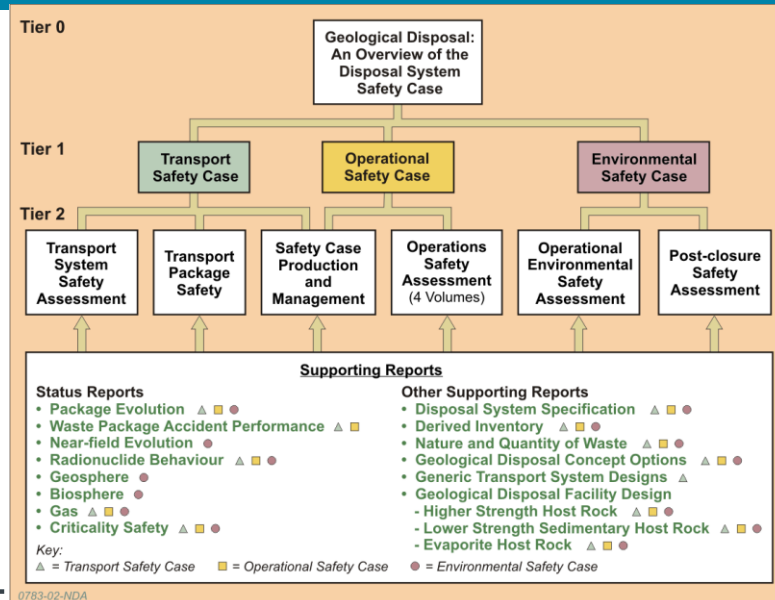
Tier 0

Geological Disposal: An Overview of the Disposal System Safety Case

Tier 1

Transport Safety Case

Operational Safety Case

Environmental Safety Case

Tier 2

Transport System Safety Assessment

Transport Package Safety

Safety Case Production and Management

Operations Safety Assessment (4 Volumes)

Operational Environmental Safety Assessment

Post-closure Safety Assessment

Supporting Reports

Status Reports
• Package Evolution ▲ ■ ●
• Waste Package Accident Performance ▲ ■
• Near-field Evolution ●
• Radionuclide Behaviour ▲ ■ ●
• Geosphere ●
• Biosphere ●
• Gas ▲ ■ ●
• Criticality Safety ▲ ■ ●

Other Supporting Reports
• Disposal System Specification ▲ ■ ●
• Derived Inventory ▲ ■ ●
• Nature and Quantity of Waste ▲ ■ ●
• Geological Disposal Concept Options ▲ ■ ●
• Generic Transport System Designs ▲
• Geological Disposal Facility Design
- Higher Strength Host Rock ▲ ■ ●
- Lower Strength Sedimentary Host Rock ▲ ■ ●
- Evaporite Host Rock ▲ ■ ●

Key:
▲ = Transport Safety Case ■ = Operational Safety Case ● = Environmental Safety Case

0783-02-NDA